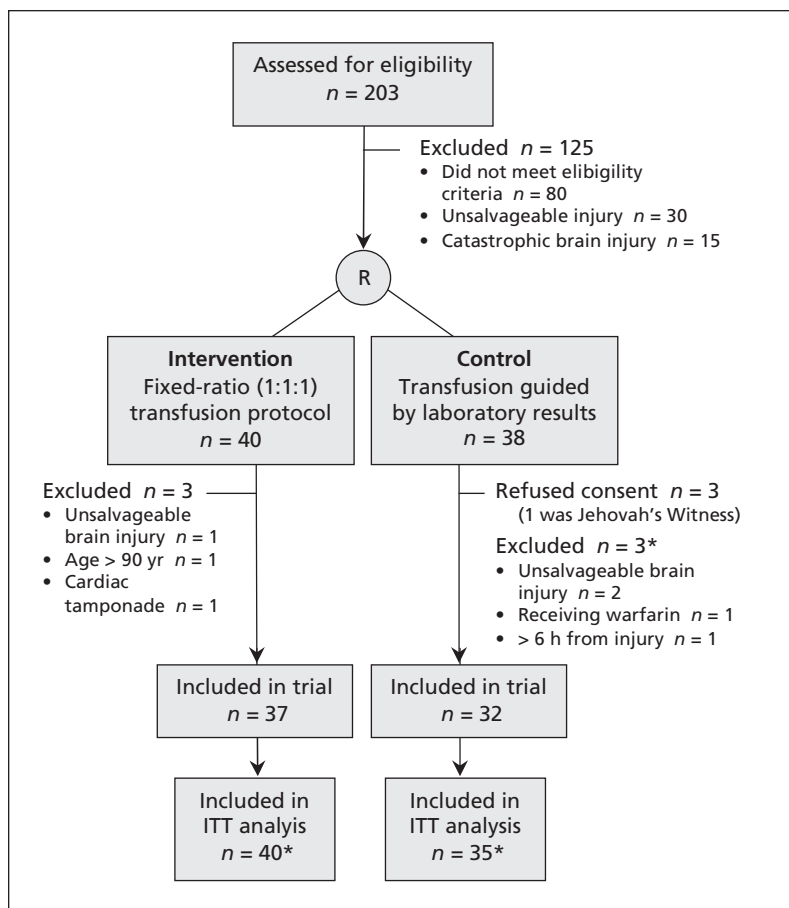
Assessed for eligibility
$n$ = 203

Excluded $n$ = 125
• Did not meet elibigility criteria $n$ = 80
• Unsalvageable injury $n$ = 30
• Catastrophic brain injury $n$ = 15

R

**Intervention**
Fixed-ratio (1:1:1) transfusion protocol
$n$ = 40

**Control**
Transfusion guided by laboratory results
$n$ = 38

Excluded $n$ = 3
• Unsalvageable brain injury $n$ = 1
• Age > 90 yr $n$ = 1
• Cardiac tamponade $n$ = 1

Refused consent $n$ = 3
(1 was Jehovah's Witness)

Excluded $n$ = 3*
• Unsalvageable brain injury $n$ = 2
• Receiving warfarin $n$ = 1
• > 6 h from injury $n$ = 1

Included in trial
$n$ = 37

Included in trial
$n$ = 32

Included in ITT analyis
$n$ = 40*

Included in ITT analysis
$n$ = 35*